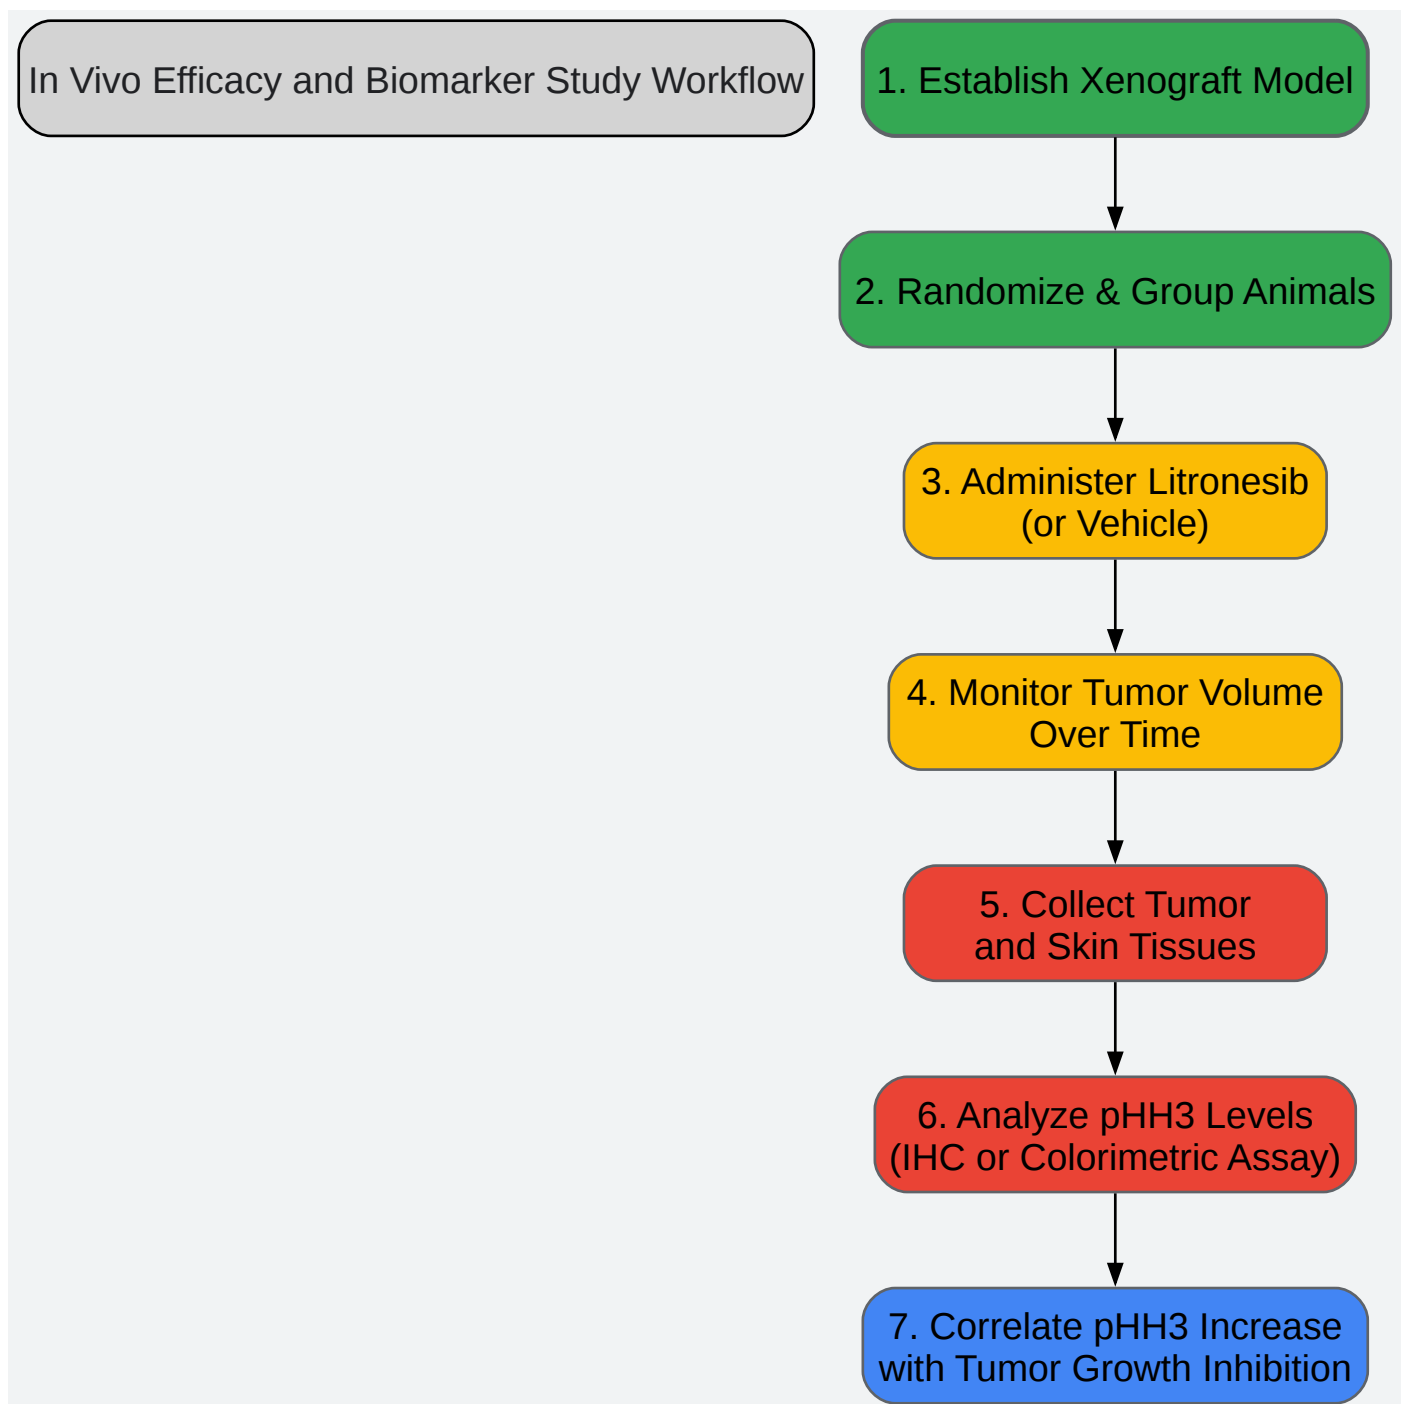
In Vivo Efficacy and Biomarker Study Workflow

1. Establish Xenograft Model

2. Randomize & Group Animals

3. Administer Litronesib (or Vehicle)

4. Monitor Tumor Volume Over Time

5. Collect Tumor and Skin Tissues

6. Analyze pHH3 Levels (IHC or Colorimetric Assay)

7. Correlate pHH3 Increase with Tumor Growth Inhibition